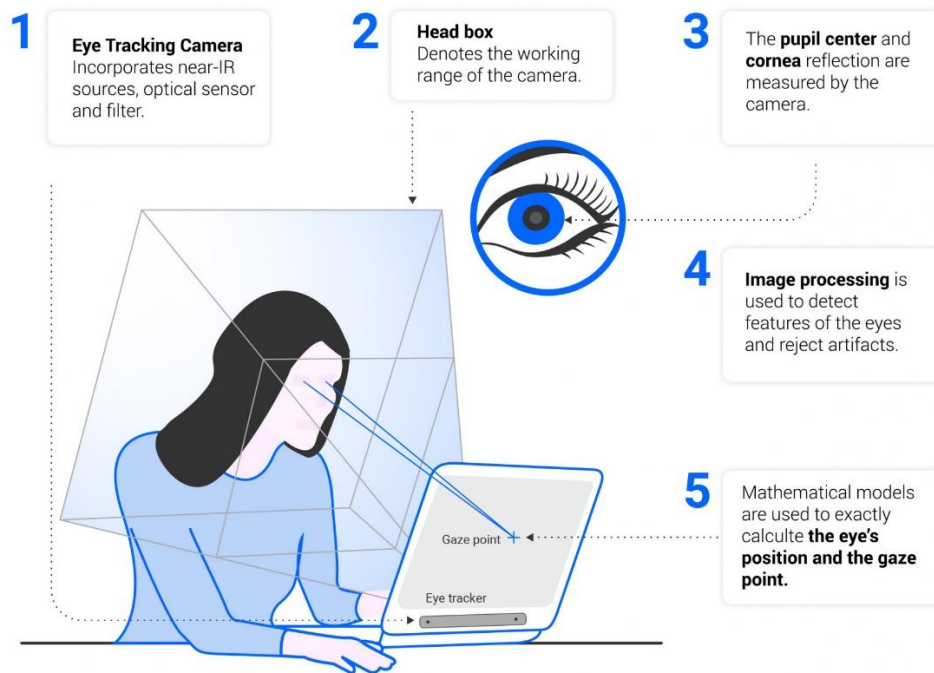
1

Eye Tracking Camera
Incorporates near-IR sources, optical sensor and filter.

2

Head box
Denotes the working range of the camera.

3

The pupil center and cornea reflection are measured by the camera.

4

Image processing is used to detect features of the eyes and reject artifacts.

5

Mathematical models are used to exactly calculte the eye's position and the gaze point.

Gaze point

Eye tracker